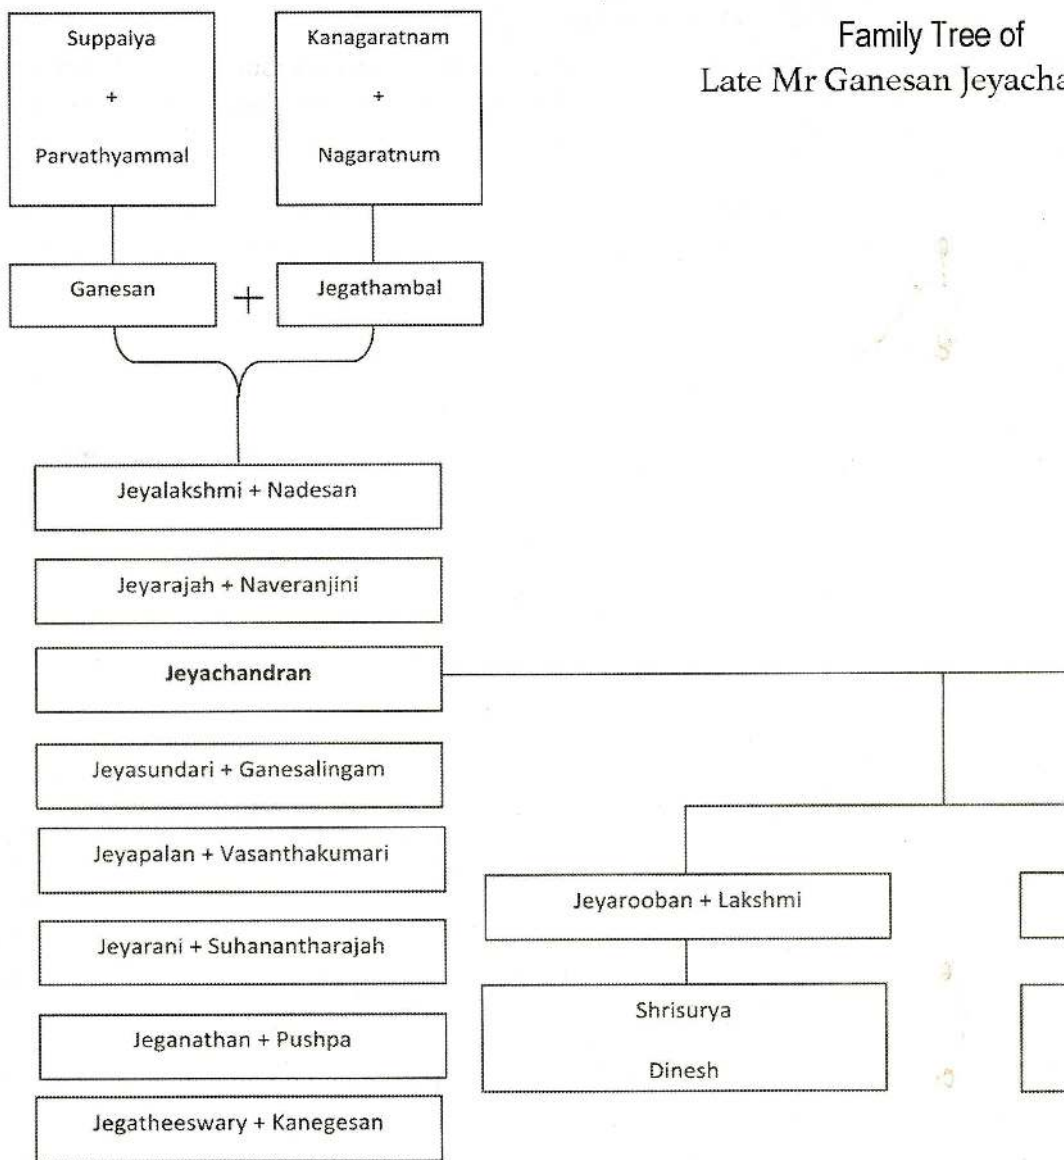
Family Tree of
Late Mr Ganesan Jeyacha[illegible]

Suppaiya
+
Parvathyammal

Kanagaratnam
+
Nagaratnum

Ganesan + Jegathambal

Jeyalakshmi + Nadesan

Jeyarajah + Naveranjini

Jeyachandran

Jeyasundari + Ganesalingam

Jeyapalan + Vasanthakumari

Jeyarani + Suhanantharajah

Jeganathan + Pushpa

Jegatheeswary + Kanegesan

Jeyarooban + Lakshmi

Shrisurya

Dinesh